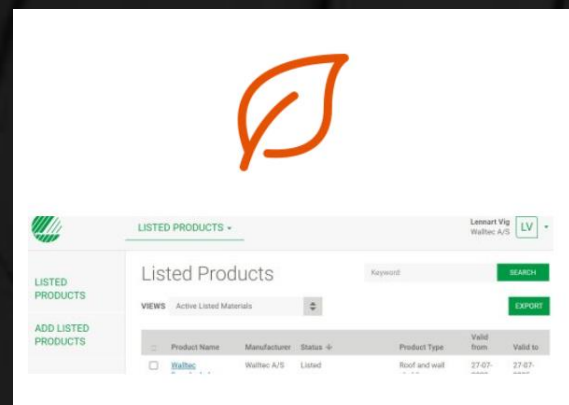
LISTED PRODUCTS ▾

Lennart Vig
Walltec A/S

LV

LISTED PRODUCTS

ADD LISTED PRODUCTS

Listed Products

Keyword

SEARCH

VIEWS Active Listed Materials

EXPORT

| | Product Name | Manufacturer | Status ↓ | Product Type | Valid from | Valid to |
|---|---|---|---|---|---|---|
| ☐ | Walltec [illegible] | Walltec A/S | Listed | Roof and wall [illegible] | 27-07-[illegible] | 27-07-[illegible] |